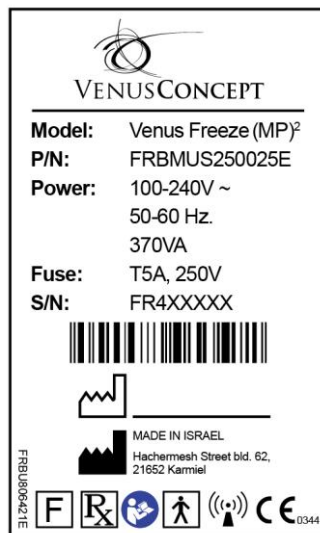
VENUSCONCEPT

Model: Venus Freeze (MP)$^2$
P/N: FRBMUS250025E
Power: 100-240V ~
50-60 Hz.
370VA
Fuse: T5A, 250V
S/N: FR4XXXXX

MADE IN ISRAEL
Hachermesh Street bld. 62,
21652 Karmiel

FRBU806421E

F ℞ CE 0344